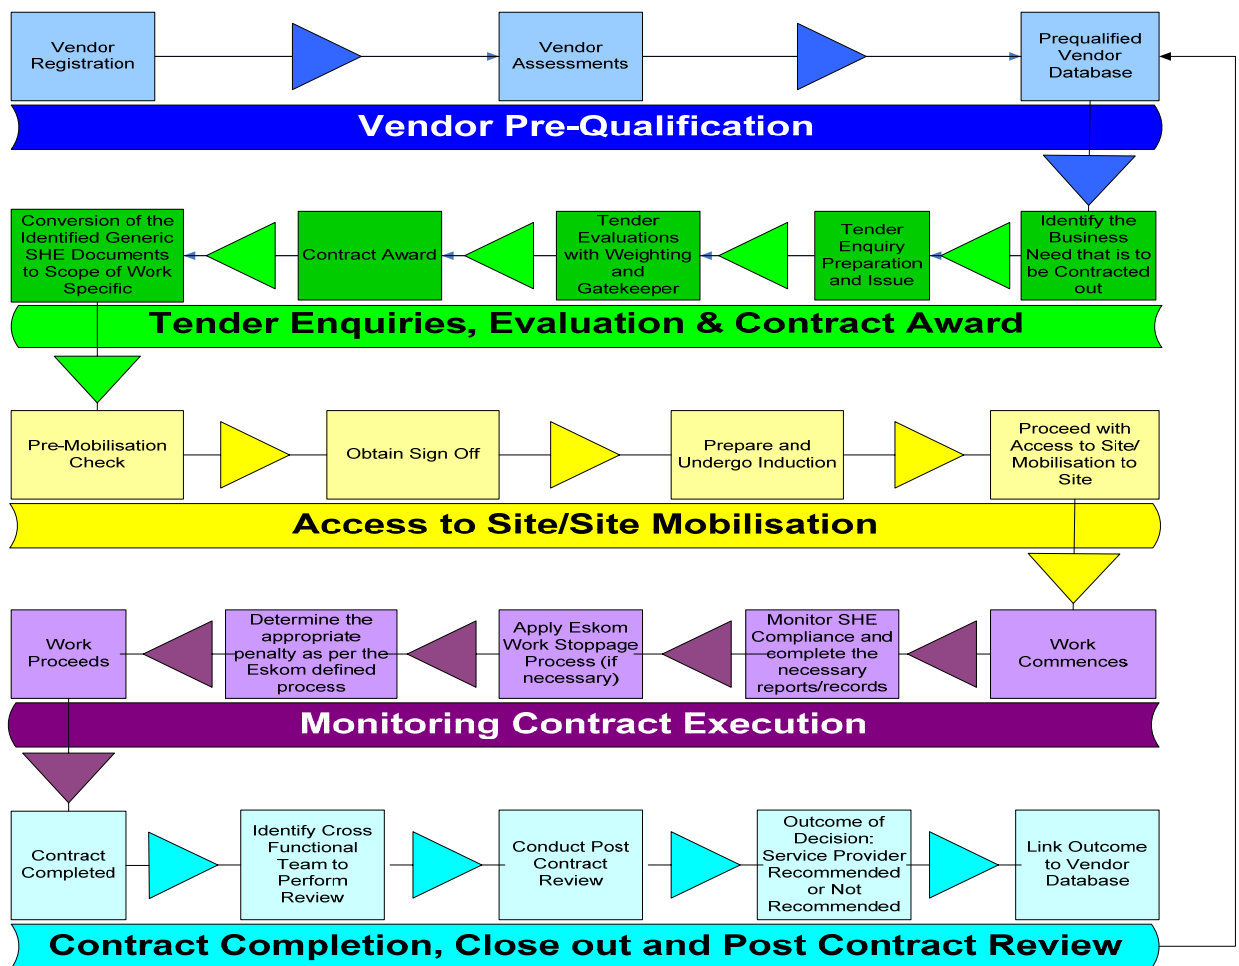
Vendor Registration

Vendor Assessments

Prequalified Vendor Database

Vendor Pre-Qualification

Identify the Business Need that is to be Contracted out

Tender Enquiry Preparation and Issue

Tender Evaluations with Weighting and Gatekeeper

Contract Award

Conversion of the Identified Generic SHE Documents to Scope of Work Specific

Tender Enquiries, Evaluation & Contract Award

Pre-Mobilisation Check

Obtain Sign Off

Prepare and Undergo Induction

Proceed with Access to Site/ Mobilisation to Site

Access to Site/Site Mobilisation

Work Commences

Monitor SHE Compliance and complete the necessary reports/records

Apply Eskom Work Stoppage Process (if necessary)

Determine the appropriate penalty as per the Eskom defined process

Work Proceeds

Monitoring Contract Execution

Contract Completed

Identify Cross Functional Team to Perform Review

Conduct Post Contract Review

Outcome of Decision: Service Provider Recommended or Not Recommended

Link Outcome to Vendor Database

Contract Completion, Close out and Post Contract Review